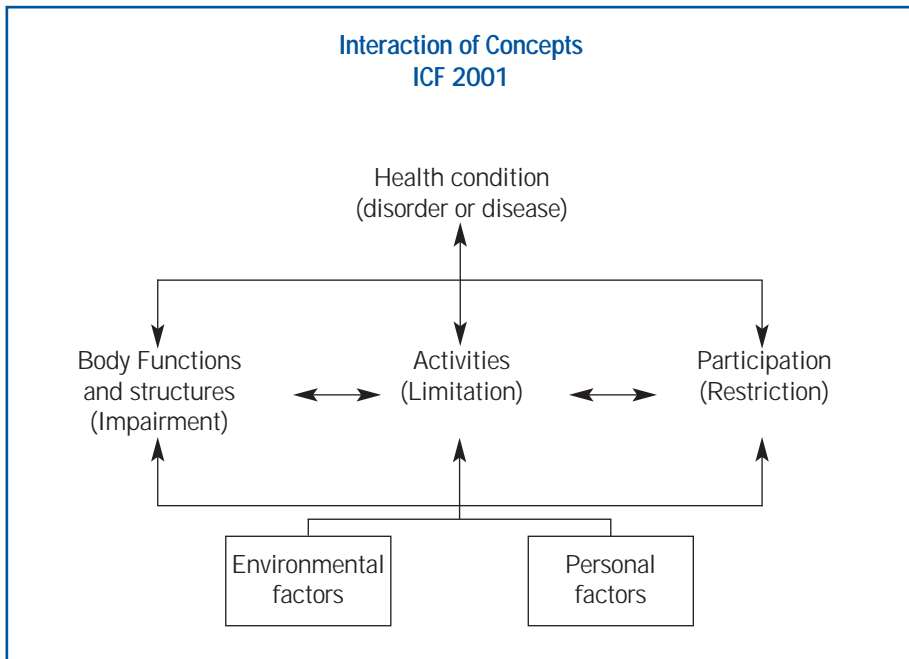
Interaction of Concepts
ICF 2001

Health condition
(disorder or disease)

Body Functions
and structures
(Impairment)

Activities
(Limitation)

Participation
(Restriction)

Environmental
factors

Personal
factors